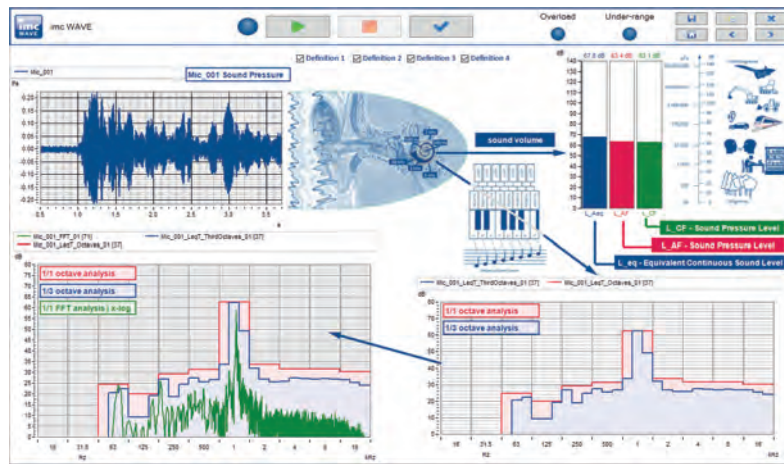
imc WAVE

imc WAVE

Overload

Under-range

Mic_001

Mic_001 Sound Pressure

Pa

0.20
0.15
0.10
0.05
0.00
-0.05
-0.10
-0.15
-0.20

0.5 1 1.5 2 2.5 3 3.5
s

Definition 1 Definition 2 Definition 3 Definition 4

dB

47.8 dB 63.4 dB 63.1 dB

140
130
120
110
100
90
80
70
60
50
40
30
20
10
0

L_Aeq L_AF L_CF

sound volume

L_CF - Sound Pressure Level

L_AF - Sound Pressure Level

L_eq - Equivalent Continuous Sound Level

Mic_001_FFT_01 [71]
Mic_001_LeqT_Octaves_01 [37]
Mic_001_LeqT_ThirdOctaves_01 [37]

dB

1/1 octave analysis
1/3 octave analysis
1/1 FFT analysis | x-log

80
75
70
65
60
55
50
45
40
35
30
25
20
15
10
5
0

16 31.5 63 125 250 500 1 2 4 8 16
Hz kHz

Mic_001_LeqT_ThirdOctaves_01 [37]
Mic_001_LeqT_Octaves_01 [37]

dB

1/1 octave analysis
1/3 octave analysis

80
75
70
65
60
55
50
45
40
35
30
25
20
15
10
5
0

16 31.5 63 125 250 500 1 2 4 8 16
Hz kHz